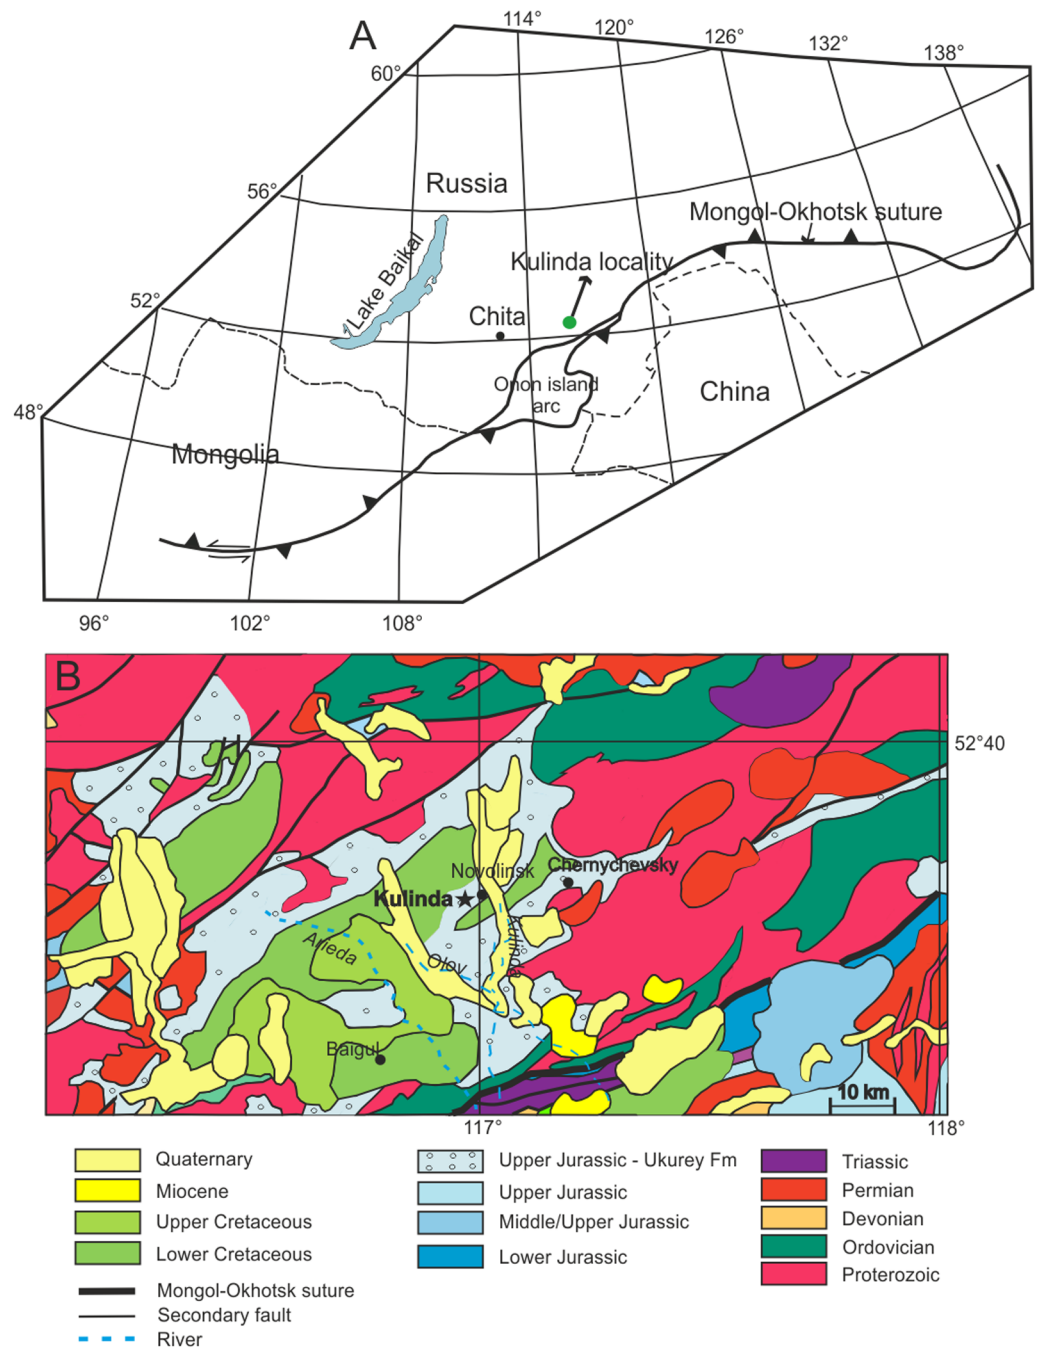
A

114° 120° 126° 132° 138°

60°

56°

52°

48°

Russia

Mongol-Okhotsk suture

Lake Baikal

Kulinda locality

Chita

Onon island arc

China

Mongolia

96° 102° 108°

B

52°40

Novolinsk

Chernychevsky

Kulinda

Alfeda

Olov

Ingoda

Baigul

10 km

117° 118°

Quaternary
Miocene
Upper Cretaceous
Lower Cretaceous
Mongol-Okhotsk suture
Secondary fault
River

Upper Jurassic - Ukurey Fm
Upper Jurassic
Middle/Upper Jurassic
Lower Jurassic

Triassic
Permian
Devonian
Ordovician
Proterozoic